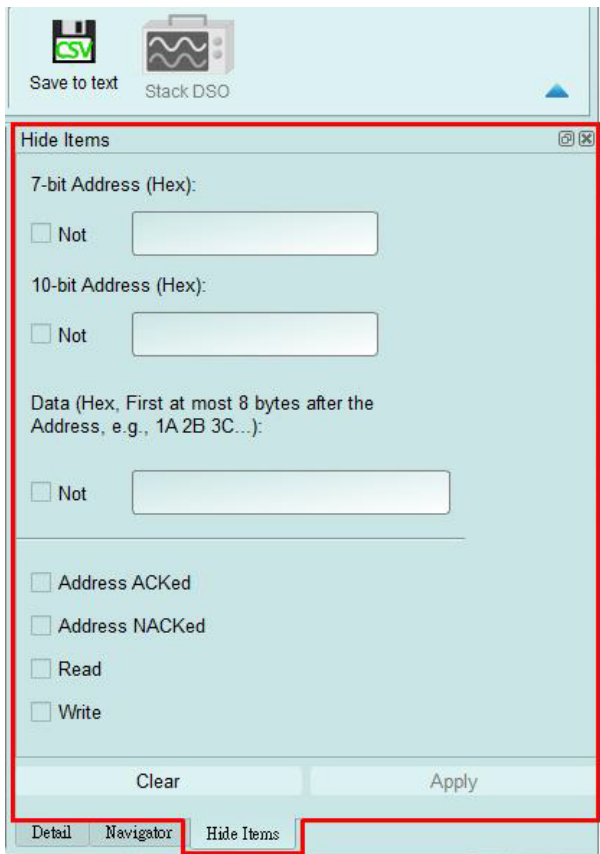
CSV
Save to text

Stack DSO

Hide Items

7-bit Address (Hex):

Not

10-bit Address (Hex):

Not

Data (Hex, First at most 8 bytes after the Address, e.g., 1A 2B 3C...):

Not

Address ACKed

Address NACKed

Read

Write

Clear

Apply

Detail

Navigator

Hide Items